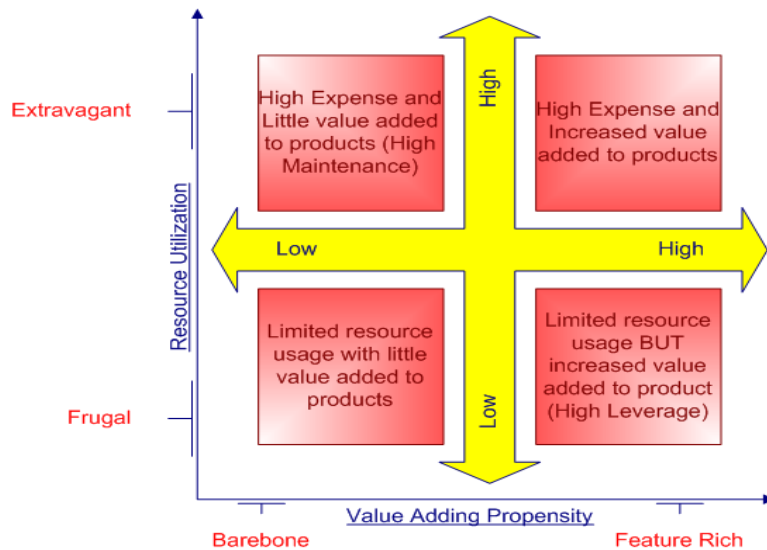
Extravagant

High Expense and Little value added to products (High Maintenance)

High

High Expense and Increased value added to products

Resource Utilization

Low

High

Limited resource usage with little value added to products

Limited resource usage BUT increased value added to product (High Leverage)

Frugal

Low

Value Adding Propensity

Barebone

Feature Rich